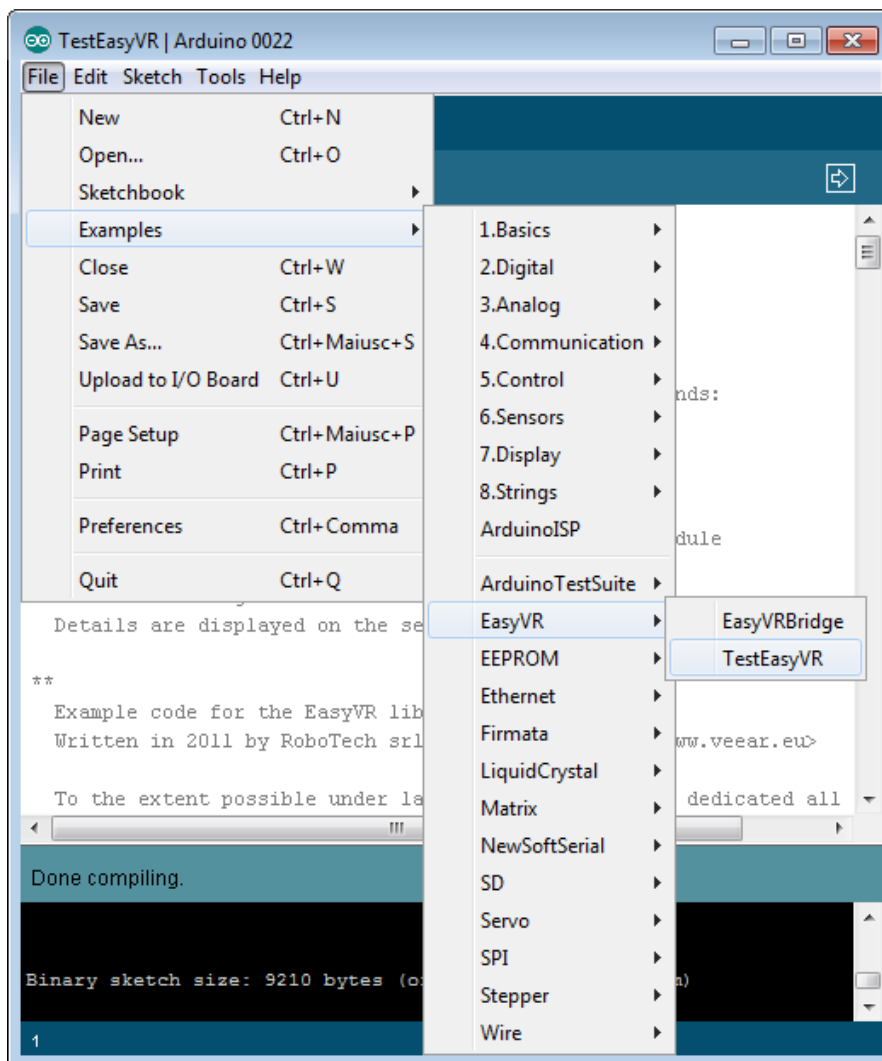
TestEasyVR | Arduino 0022

File Edit Sketch Tools Help

New Ctrl+N
Open... Ctrl+O
Sketchbook
Examples
Close Ctrl+W
Save Ctrl+S
Save As... Ctrl+Maiusc+S
Upload to I/O Board Ctrl+U
Page Setup Ctrl+Maiusc+P
Print Ctrl+P
Preferences Ctrl+Comma
Quit Ctrl+Q

1.Basics
2.Digital
3.Analog
4.Communication
5.Control
6.Sensors
7.Display
8.Strings
ArduinoISP
ArduinoTestSuite
EasyVR
EEPROM
Ethernet
Firmata
LiquidCrystal
Matrix
NewSoftSerial
SD
Servo
SPI
Stepper
Wire

EasyVRBridge
TestEasyVR

nds:

dule

Details are displayed on the se

**
Example code for the EasyVR lib
Written in 2011 by RoboTech srl ww.veear.eu>

To the extent possible under la dedicated all

Done compiling.

Binary sketch size: 9210 bytes (o n)

1